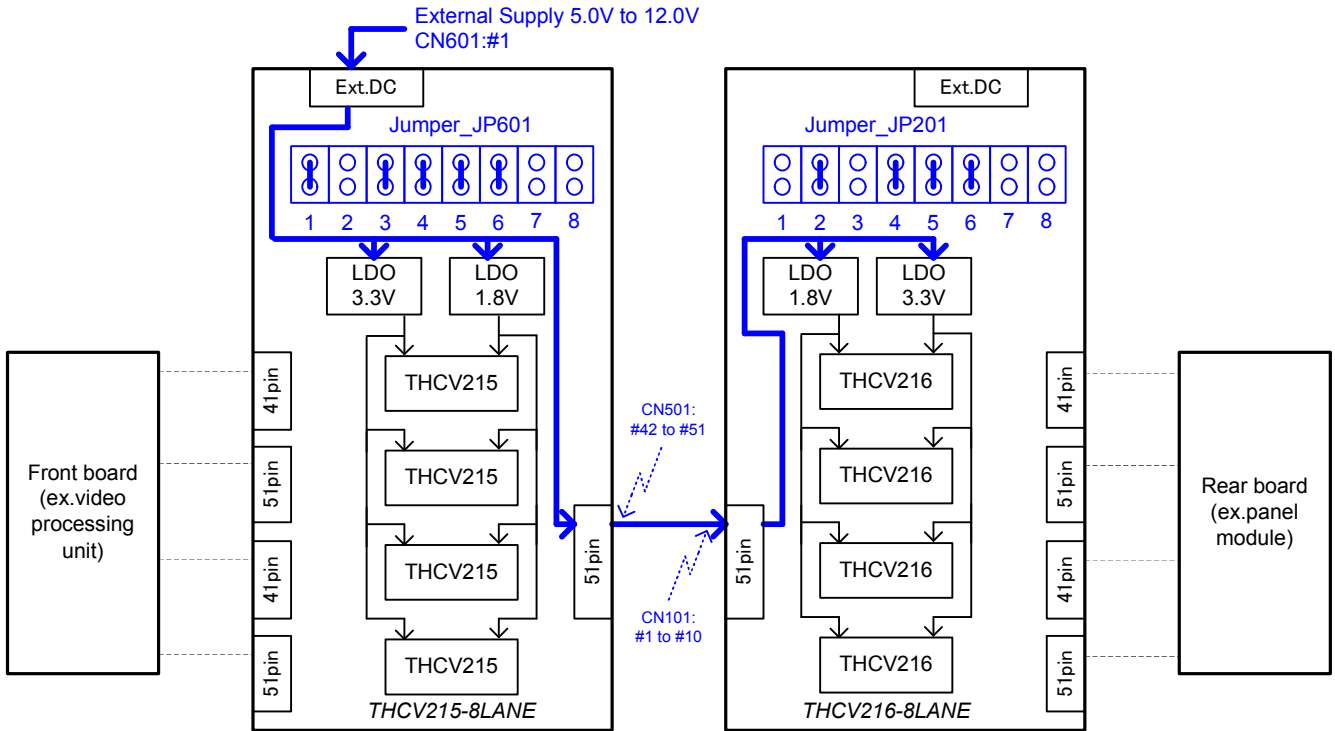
External Supply 5.0V to 12.0V
CN601:#1

Ext.DC

Jumper_JP601

1 2 3 4 5 6 7 8

LDO 3.3V

LDO 1.8V

THCV215

THCV215

THCV215

THCV215

THCV215-8LANE

41pin

51pin

41pin

51pin

51pin

Front board (ex.video processing unit)

CN501: #42 to #51

CN101: #1 to #10

Ext.DC

Jumper_JP201

1 2 3 4 5 6 7 8

LDO 1.8V

LDO 3.3V

THCV216

THCV216

THCV216

THCV216

THCV216-8LANE

51pin

41pin

51pin

41pin

51pin

Rear board (ex.panel module)